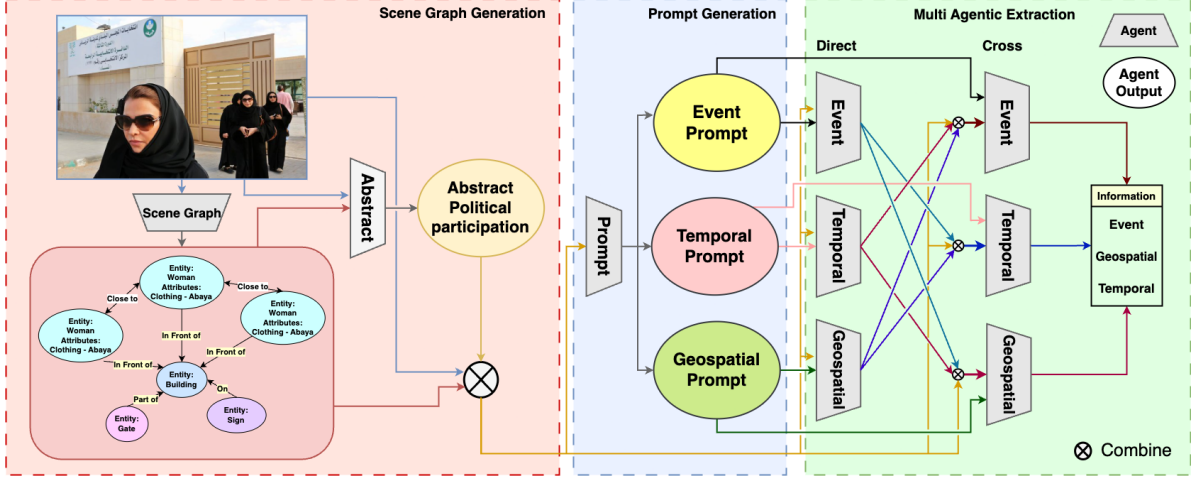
Scene Graph Generation

Prompt Generation

Multi Agentic Extraction

Agent

Agent Output

Direct

Cross

Scene Graph

Abstract

Abstract Political participation

Prompt

Event Prompt

Temporal Prompt

Geospatial Prompt

Event

Temporal

Geospatial

Event

Temporal

Geospatial

Information
Event
Geospatial
Temporal

Entity: Woman Attributes: Clothing - Abaya

Close to

Close to

Entity: Woman Attributes: Clothing - Abaya

Entity: Woman Attributes: Clothing - Abaya

In Front of

In Front of

In Front of

Entity: Building

Part of

On

Entity: Gate

Entity: Sign

Combine